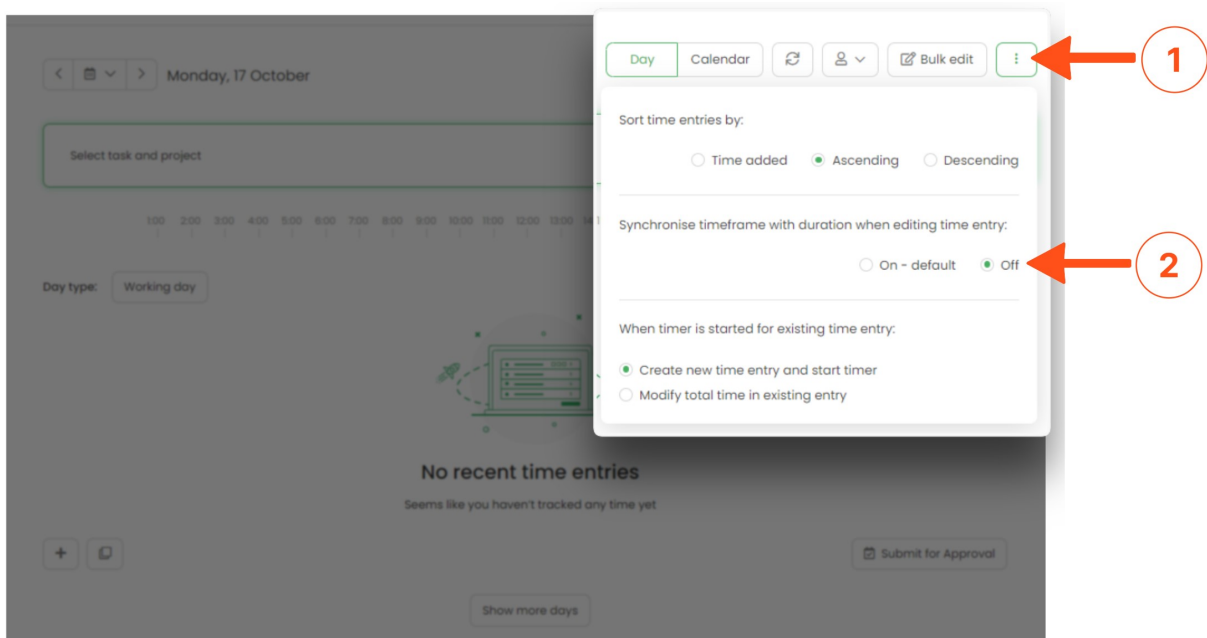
Monday, 17 October

Select task and project

1:00 2:00 3:00 4:00 5:00 6:00 7:00 8:00 9:00 10:00 11:00 12:00 13:00

Day type: Working day

No recent time entries

Seems like you haven't tracked any time yet

+

Submit for Approval

Show more days

Day Calendar Bulk edit

Sort time entries by:

Time added Ascending Descending

Synchronise timeframe with duration when editing time entry:

On - default Off

When timer is started for existing time entry:

Create new time entry and start timer

Modify total time in existing entry

1

2